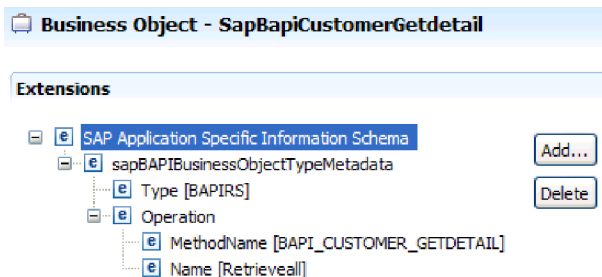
Business Object - SapBapiCustomerGetdetail

Extensions

e SAP Application Specific Information Schema
e sapBAPIBusinessObjectTypeMetadata
e Type [BAPIRS]
e Operation
e MethodName [BAPI_CUSTOMER_GETDETAIL]
e Name [Retrieveall]

Add...
Delete